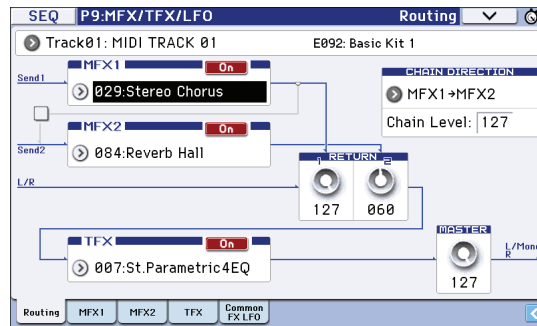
SEQ P9:MFX/TFX/LFO Routing

Track01: MIDI TRACK 01 E092: Basic Kit 1

Send1

MFX1 On

029:Stereo Chorus

CHAIN DIRECTION

MFX1→MFX2

Chain Level: 127

MFX2 On

Send2

084:Reverb Hall

RETURN

1 2

L/R

127 060

MASTER

TFX On

007:St.Parametric4EQ

L/Mono
R

127

Routing MFX1 MFX2 TFX Common FX LFO